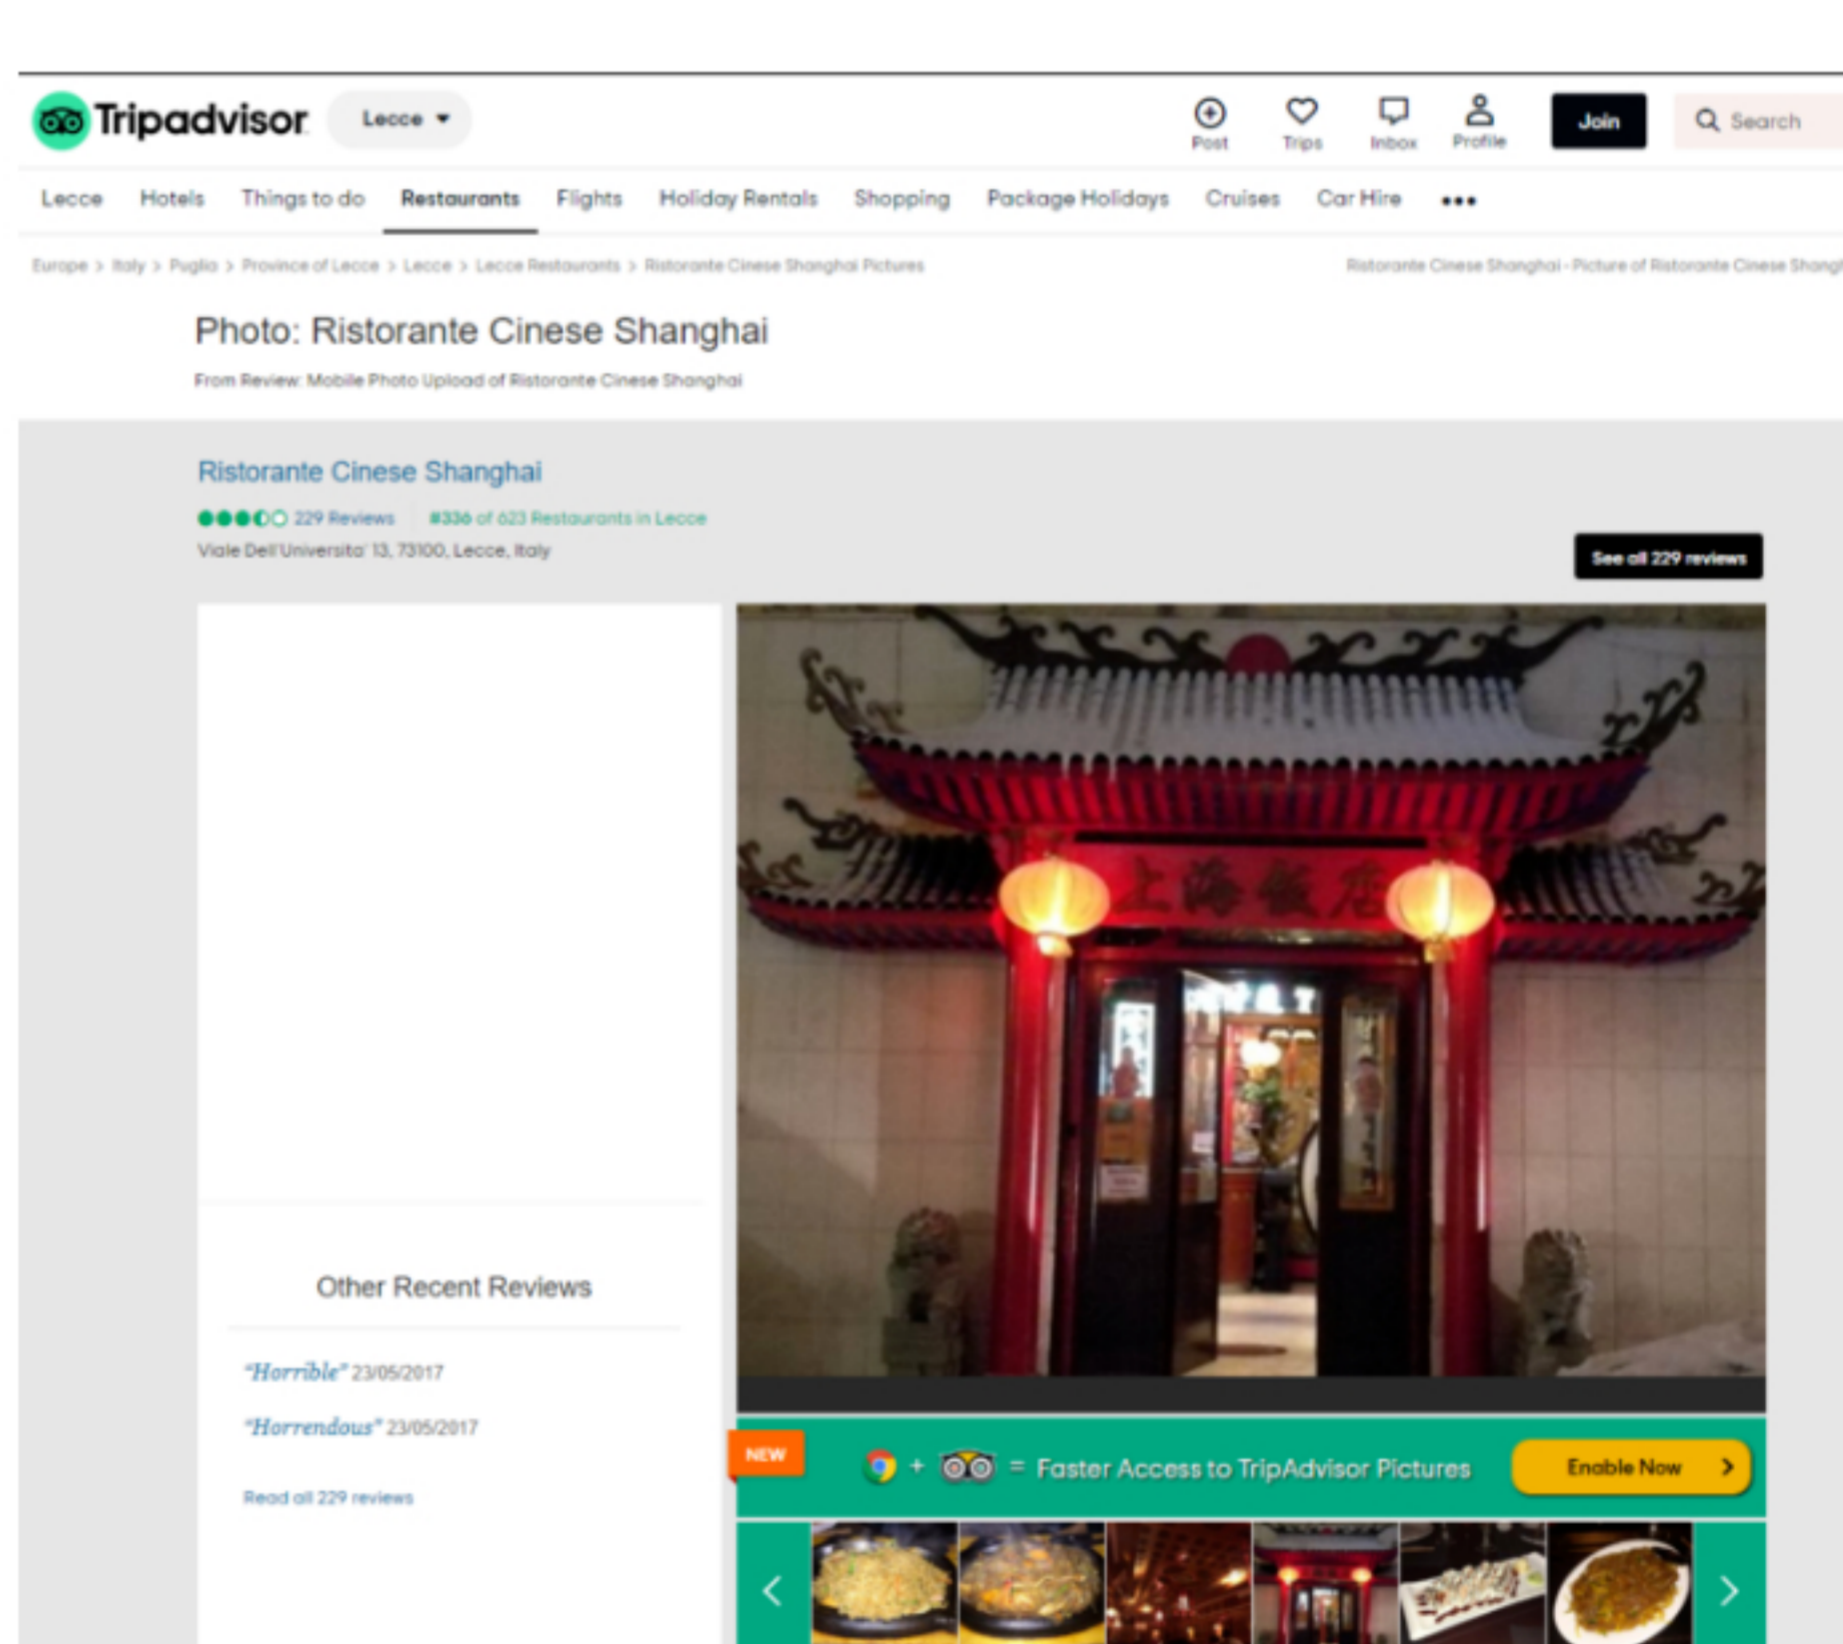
Tripadvisor Lecce

Post Trips Inbox Profile Join Search

Lecce Hotels Things to do Restaurants Flights Holiday Rentals Shopping Package Holidays Cruises Car Hire •••

Europe > Italy > Puglia > Province of Lecce > Lecce > Lecce Restaurants > Ristorante Cinese Shanghai Pictures

Ristorante Cinese Shanghai - Picture of Ristorante Cinese Shang

Photo: Ristorante Cinese Shanghai

From Review: Mobile Photo Upload of Ristorante Cinese Shanghai

Ristorante Cinese Shanghai

229 Reviews #336 of 623 Restaurants in Lecce

Viale Dell'Universita' 13, 73100, Lecce, Italy

See all 229 reviews

上海饭店

Other Recent Reviews

"Horrible" 23/05/2017

"Horrendous" 23/05/2017

Read all 229 reviews

NEW

+ = Faster Access to TripAdvisor Pictures

Enable Now